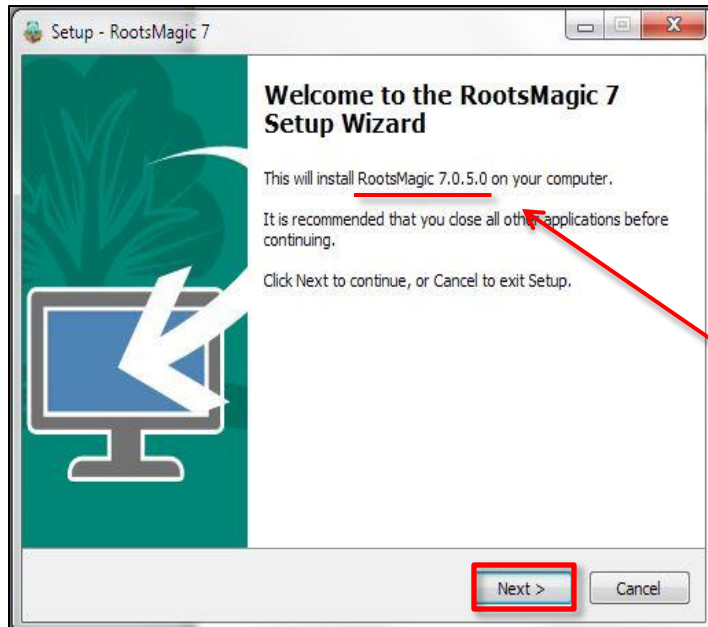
Setup - RootsMagic 7

Welcome to the RootsMagic 7 Setup Wizard

This will install RootsMagic 7.0.5.0 on your computer.

It is recommended that you close all other applications before continuing.

Click Next to continue, or Cancel to exit Setup.

Next >

Cancel